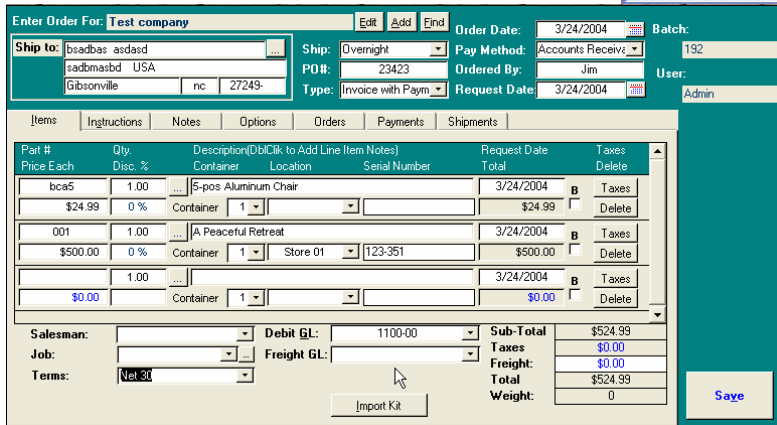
Enter Order For: Test company
Edit Add Find
Ship to: bsadbas asdasd
sadbmasbd USA
Gibsonville nc 27249-
Ship: Overnight
PO#: 23423
Type: Invoice with Paym
Order Date: 3/24/2004
Pay Method: Accounts Receiva
Ordered By: Jim
Request Date: 3/24/2004
Batch:
192
User:
Admin

Items | Instructions | Notes | Options | Orders | Payments | Shipments

| Part # / Price Each | Qty. / Disc. % | Description(DblClik to Add Line Item Notes) / Container Location Serial Number | Request Date / Total | Taxes / Delete |
|---|---|---|---|---|
| bca5 | 1.00 | 5-pos Aluminum Chair | 3/24/2004 | B Taxes |
| $24.99 | 0 % | Container 1 | $24.99 | Delete |
| 001 | 1.00 | A Peaceful Retreat | 3/24/2004 | B Taxes |
| $500.00 | 0 % | Container 1 Store 01 123-351 | $500.00 | Delete |
| | 1.00 | | 3/24/2004 | B Taxes |
| $0.00 | | Container 1 | $0.00 | Delete |

Salesman:
Job:
Terms: Net 30
Debit GL: 1100-00
Freight GL:
Import Kit
Sub-Total $524.99
Taxes $0.00
Freight: $0.00
Total $524.99
Weight: 0
Save